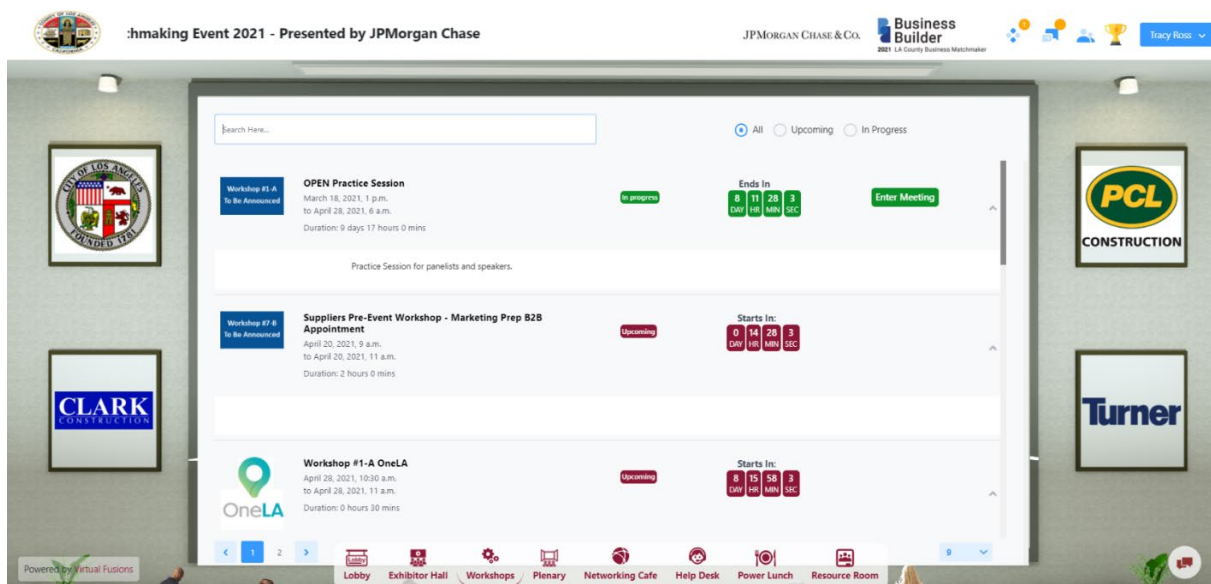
:hmaking Event 2021 - Presented by JPMorgan Chase

JPMorgan Chase & Co.

Business Builder
2021 LA County Business Matchmaker

Tracy Ross

Search Here...

All Upcoming In Progress

Workshop #1-A
To Be Announced

OPEN Practice Session
March 18, 2021, 1 p.m.
to April 28, 2021, 6 a.m.
Duration: 9 days 17 hours 0 mins

In progress

Ends In
8 DAY 11 HR 28 MIN 3 SEC

Enter Meeting

Practice Session for panelists and speakers.

Workshop #7-B
To Be Announced

Suppliers Pre-Event Workshop - Marketing Prep B2B Appointment
April 20, 2021, 9 a.m.
to April 20, 2021, 11 a.m.
Duration: 2 hours 0 mins

Upcoming

Starts In:
0 DAY 14 HR 28 MIN 3 SEC

OneLA

Workshop #1-A OneLA
April 28, 2021, 10:30 a.m.
to April 28, 2021, 11 a.m.
Duration: 0 hours 30 mins

Upcoming

Starts In:
8 DAY 15 HR 58 MIN 3 SEC

1 2

9

CITY OF LOS ANGELES FOUNDED 1781

PCL CONSTRUCTION

CLARK CONSTRUCTION

Turner

Powered by Virtual Fusions

Lobby Exhibitor Hall Workshops Plenary Networking Cafe Help Desk Power Lunch Resource Room